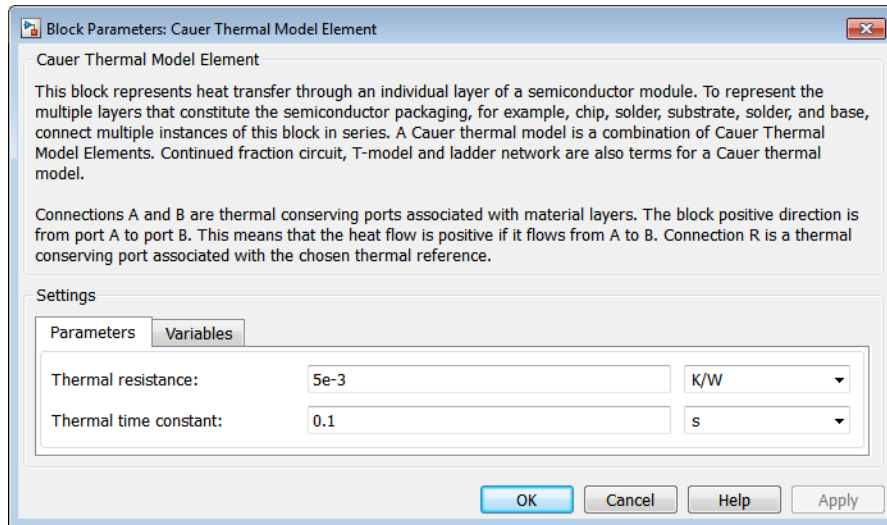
Block Parameters: Cauer Thermal Model Element

Cauer Thermal Model Element

This block represents heat transfer through an individual layer of a semiconductor module. To represent the multiple layers that constitute the semiconductor packaging, for example, chip, solder, substrate, solder, and base, connect multiple instances of this block in series. A Cauer thermal model is a combination of Cauer Thermal Model Elements. Continued fraction circuit, T-model and ladder network are also terms for a Cauer thermal model.

Connections A and B are thermal conserving ports associated with material layers. The block positive direction is from port A to port B. This means that the heat flow is positive if it flows from A to B. Connection R is a thermal conserving port associated with the chosen thermal reference.

Settings

Parameters | Variables

Thermal resistance: 5e-3 K/W

Thermal time constant: 0.1 s

OK | Cancel | Help | Apply